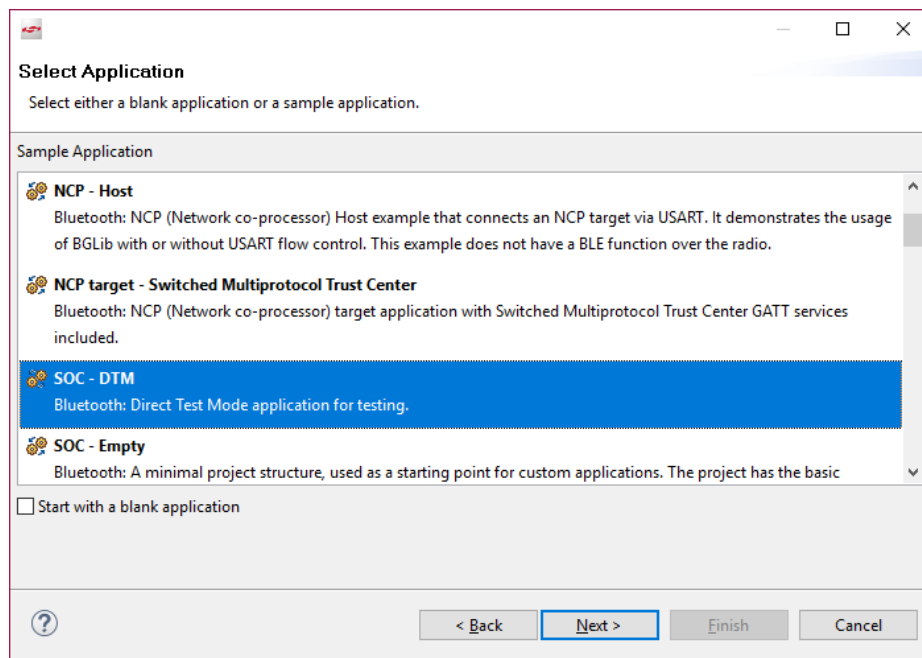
Select Application

Select either a blank application or a sample application.

Sample Application

NCP - Host
Bluetooth: NCP (Network co-processor) Host example that connects an NCP target via USART. It demonstrates the usage of BGLib with or without USART flow control. This example does not have a BLE function over the radio.

NCP target - Switched Multiprotocol Trust Center
Bluetooth: NCP (Network co-processor) target application with Switched Multiprotocol Trust Center GATT services included.

SOC - DTM
Bluetooth: Direct Test Mode application for testing.

SOC - Empty
Bluetooth: A minimal project structure, used as a starting point for custom applications. The project has the basic

Start with a blank application

?

< Back | Next > | Finish | Cancel